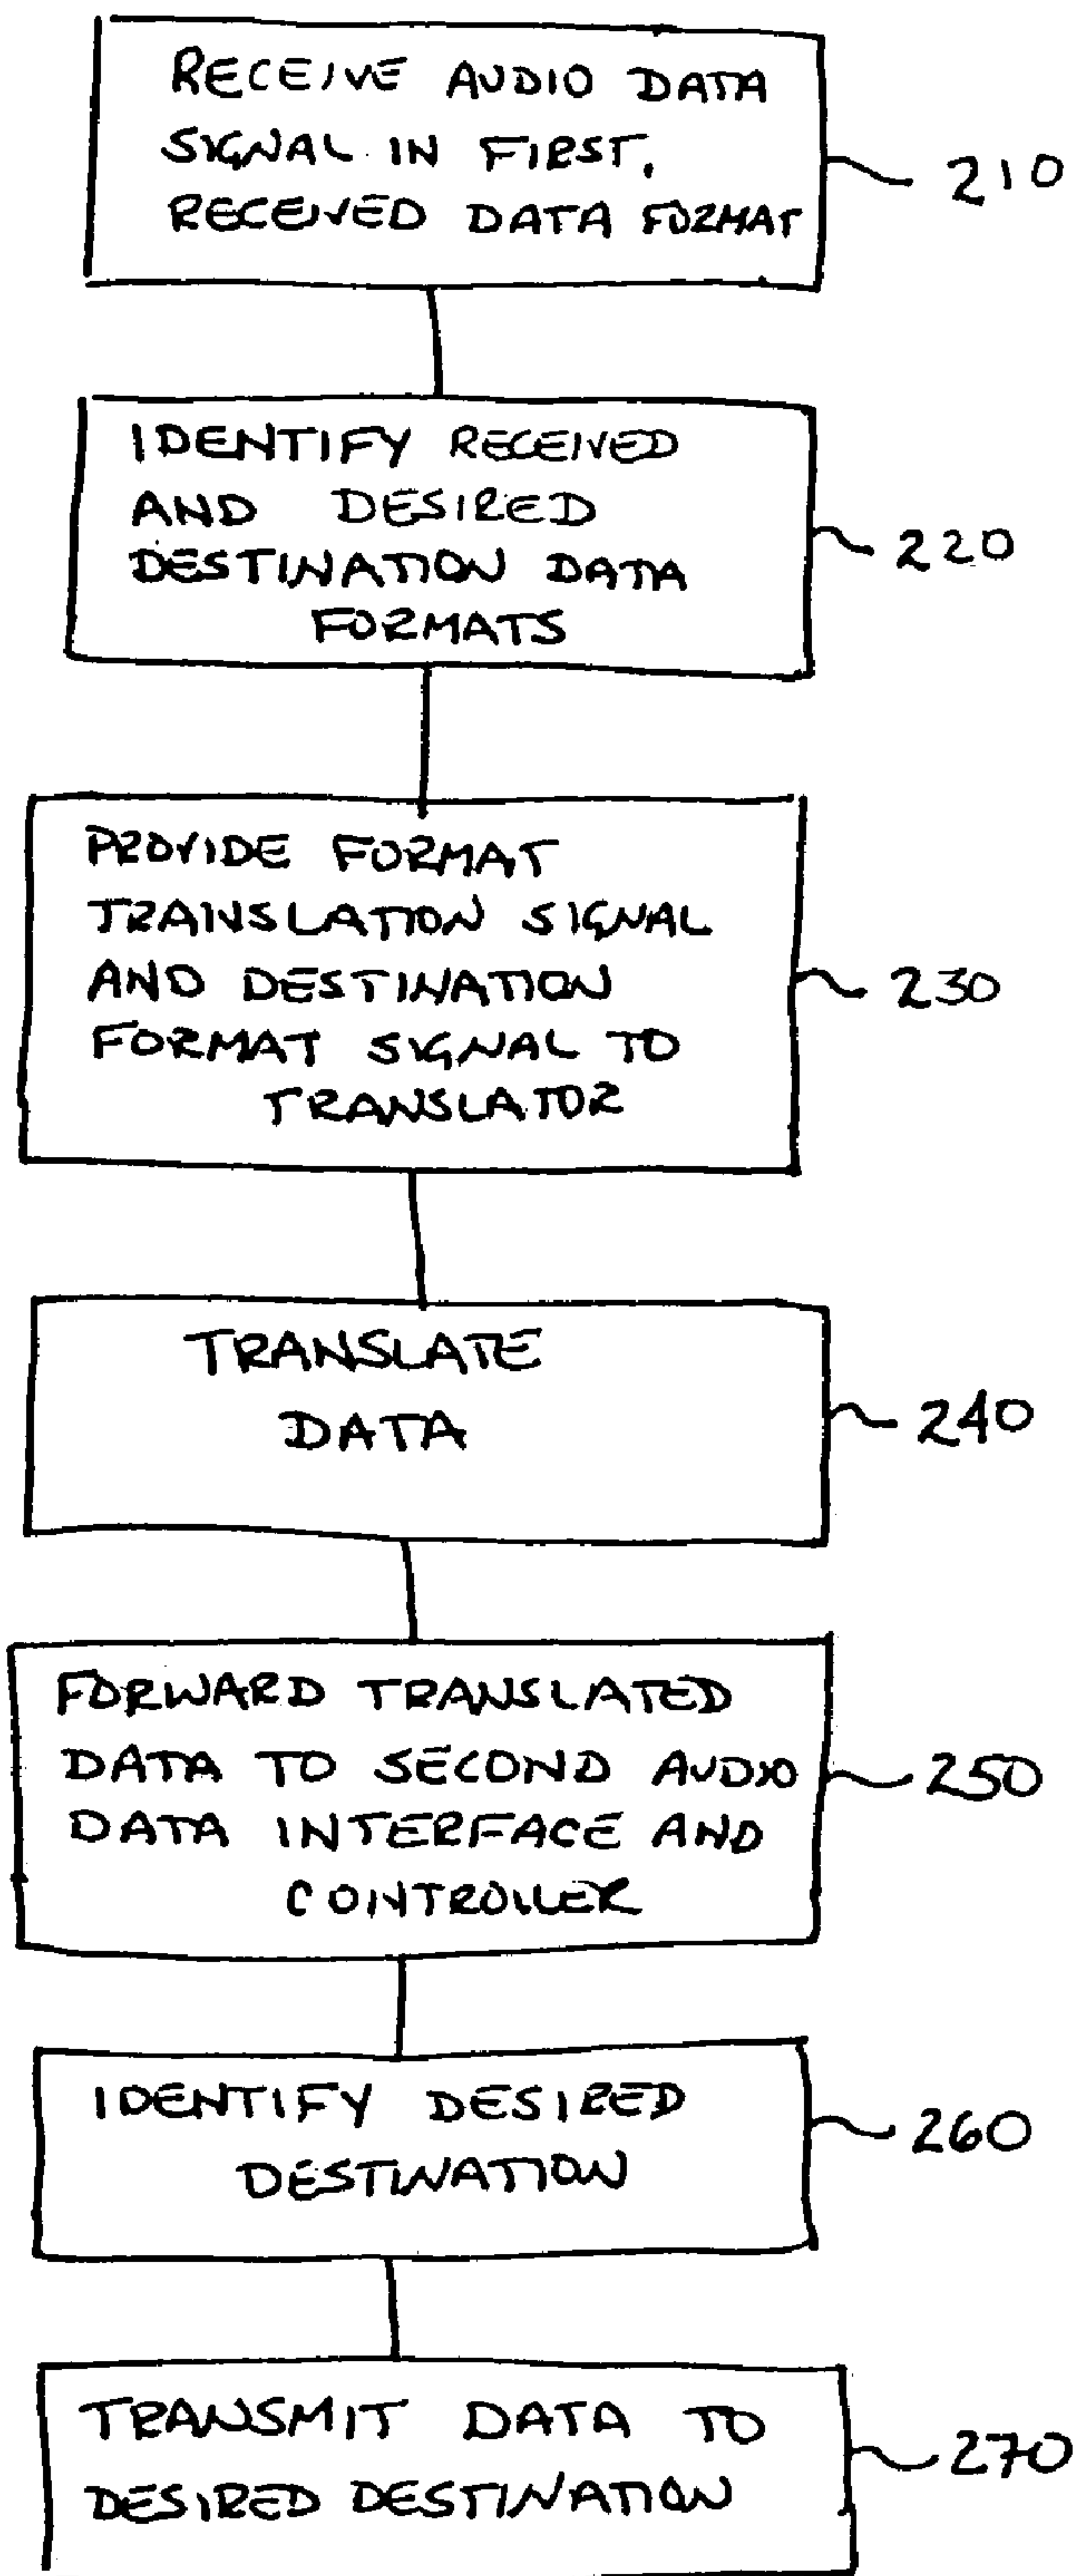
RECEIVE AUDIO DATA SIGNAL IN FIRST, RECEIVED DATA FORMAT

210

IDENTIFY RECEIVED AND DESIRED DESTINATION DATA FORMATS

220

PROVIDE FORMAT TRANSLATION SIGNAL AND DESTINATION FORMAT SIGNAL TO TRANSLATOR

230

TRANSLATE DATA

240

FORWARD TRANSLATED DATA TO SECOND AUDIO DATA INTERFACE AND CONTROLLER

250

IDENTIFY DESIRED DESTINATION

260

TRANSMIT DATA TO DESIRED DESTINATION

270